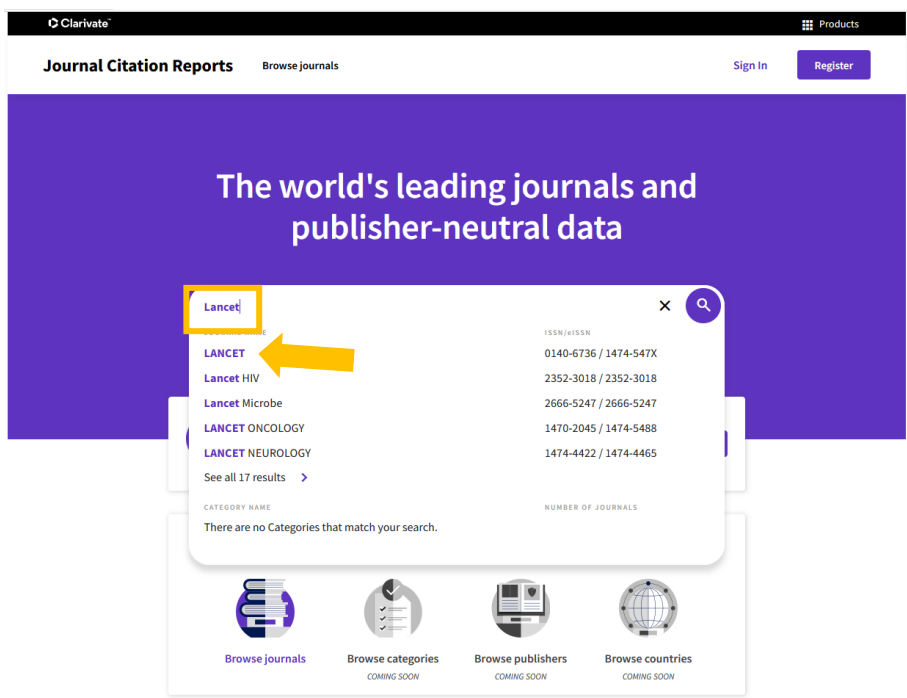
Clarivate

Products

Journal Citation Reports

Browse journals

Sign In

Register

The world's leading journals and publisher-neutral data

Lancet

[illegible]

ISSN/eISSN

| | |
|---|---|
| LANCET | 0140-6736 / 1474-547X |
| Lancet HIV | 2352-3018 / 2352-3018 |
| Lancet Microbe | 2666-5247 / 2666-5247 |
| LANCET ONCOLOGY | 1470-2045 / 1474-5488 |
| LANCET NEUROLOGY | 1474-4422 / 1474-4465 |

See all 17 results

CATEGORY NAME

NUMBER OF JOURNALS

There are no Categories that match your search.

Browse journals

Browse categories
COMING SOON

Browse publishers
COMING SOON

Browse countries
COMING SOON